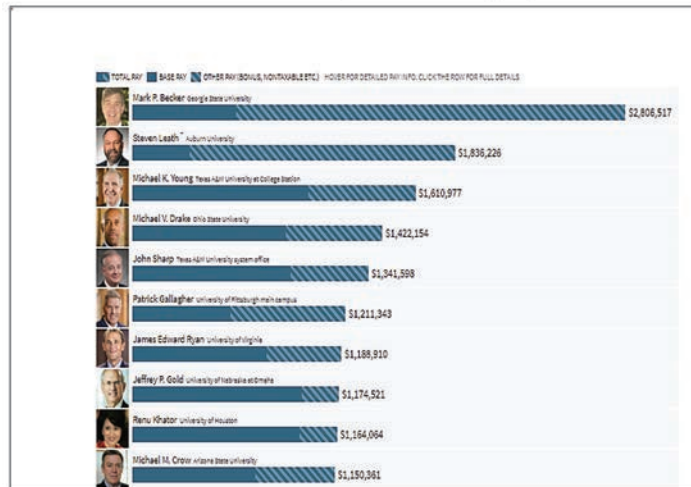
TOTAL PAY BASE PAY OTHER PAY (BONUS, NONTAXABLE ETC.) HOVER FOR DETAILED PAY INFO. CLICK THE ROW FOR FULL DETAILS

Mark P. Becker Georgia State University
$2,806,517

Steven Leath* Auburn University
$1,836,226

Michael K. Young Texas A&M University at College Station
$1,610,977

Michael V. Drake Ohio State University
$1,422,154

John Sharp Texas A&M University system office
$1,341,598

Patrick Gallagher University of Pittsburgh main campus
$1,211,343

James Edward Ryan University of Virginia
$1,188,910

Jeffrey P. Gold University of Nebraska at Omaha
$1,174,521

Renu Khator University of Houston
$1,164,064

Michael M. Crow Arizona State University
$1,150,361